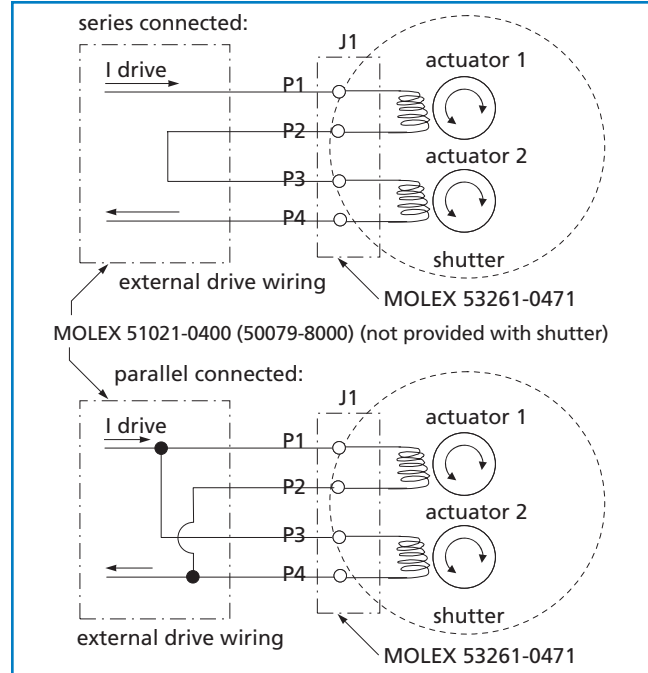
series connected:

J1

I drive

actuator 1

P1

P2

actuator 2

P3

P4

shutter

external drive wiring

MOLEX 53261-0471

MOLEX 51021-0400 (50079-8000) (not provided with shutter)

parallel connected:

J1

I drive

actuator 1

P1

P2

actuator 2

P3

P4

shutter

external drive wiring

MOLEX 53261-0471